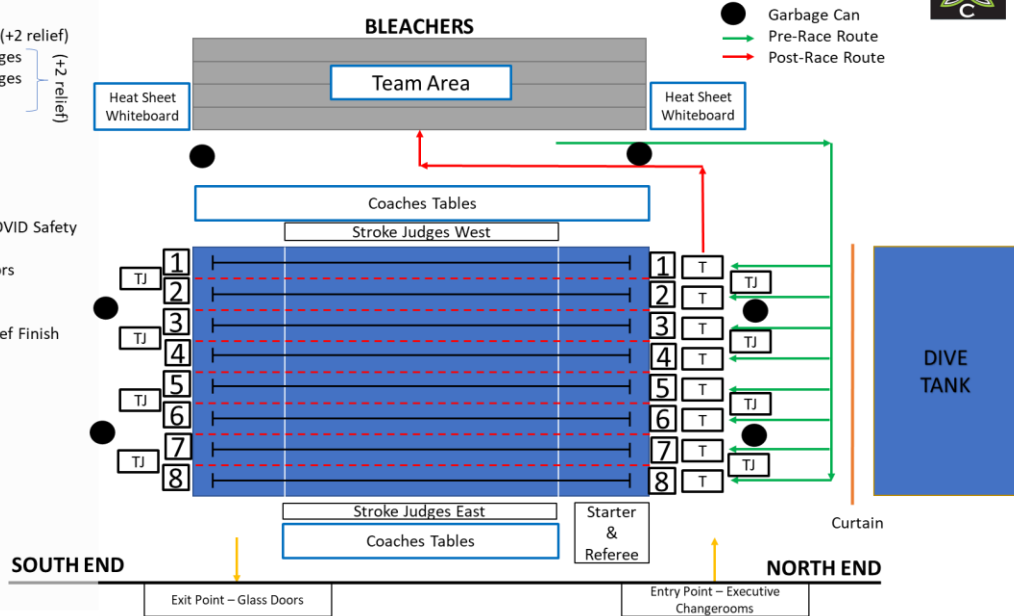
(+2 relief)
ges
ges
(+2 relief)

OVID Safety

ors

ef Finish

BLEACHERS

Team Area

Heat Sheet Whiteboard

Heat Sheet Whiteboard

Garbage Can
Pre-Race Route
Post-Race Route

Coaches Tables

Stroke Judges West

TJ
TJ
TJ
TJ

1
2
3
4
5
6
7
8

1
2
3
4
5
6
7
8

T
T
T
T
T
T
T
T

TJ
TJ
TJ
TJ

DIVE TANK

Stroke Judges East

Coaches Tables

Starter & Referee

Curtain

SOUTH END

NORTH END

Exit Point – Glass Doors

Entry Point – Executive Changerooms